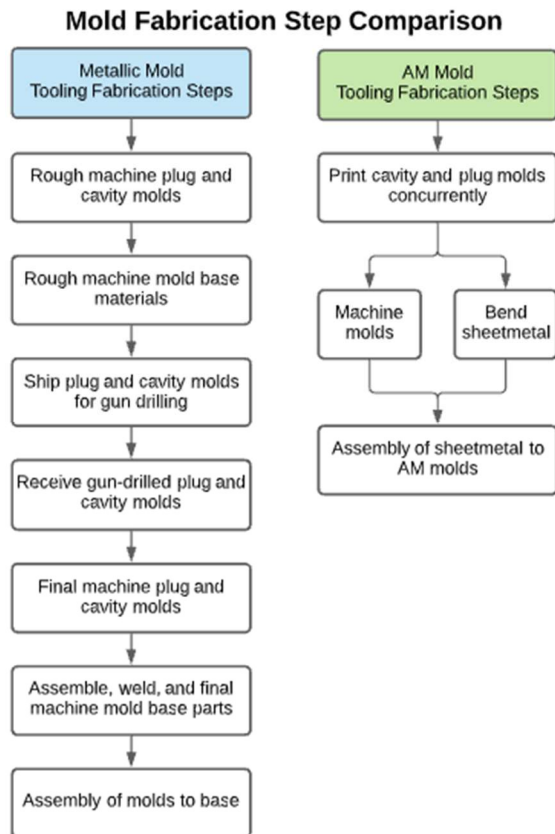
Mold Fabrication Step Comparison

Metallic Mold Tooling Fabrication Steps

Rough machine plug and cavity molds

Rough machine mold base materials

Ship plug and cavity molds for gun drilling

Receive gun-drilled plug and cavity molds

Final machine plug and cavity molds

Assemble, weld, and final machine mold base parts

Assembly of molds to base

AM Mold Tooling Fabrication Steps

Print cavity and plug molds concurrently

Machine molds

Bend sheetmetal

Assembly of sheetmetal to AM molds